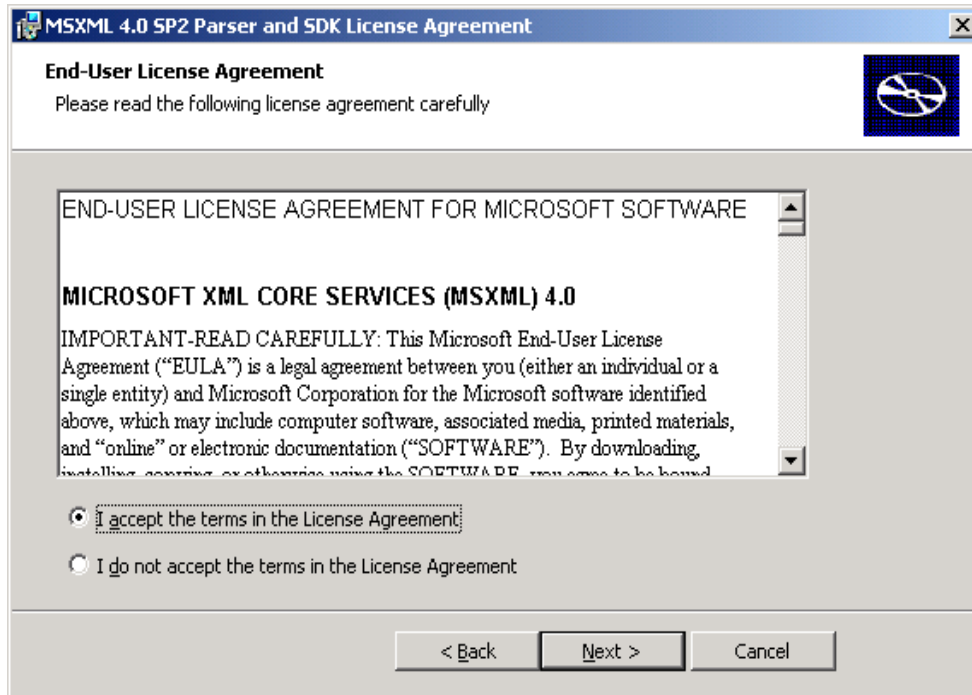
MSXML 4.0 SP2 Parser and SDK License Agreement

End-User License Agreement
Please read the following license agreement carefully

END-USER LICENSE AGREEMENT FOR MICROSOFT SOFTWARE

MICROSOFT XML CORE SERVICES (MSXML) 4.0

IMPORTANT-READ CAREFULLY: This Microsoft End-User License Agreement ("EULA") is a legal agreement between you (either an individual or a single entity) and Microsoft Corporation for the Microsoft software identified above, which may include computer software, associated media, printed materials, and "online" or electronic documentation ("SOFTWARE"). By downloading, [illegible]

I accept the terms in the License Agreement

I do not accept the terms in the License Agreement

< Back
Next >
Cancel